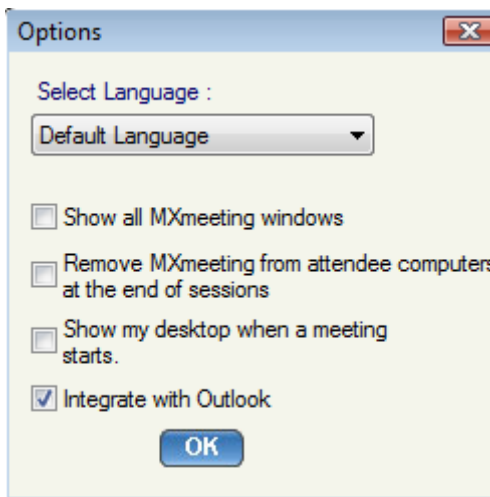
Options

Select Language :

Default Language

Show all MXmeeting windows

Remove MXmeeting from attendee computers at the end of sessions

Show my desktop when a meeting starts.

Integrate with Outlook

OK